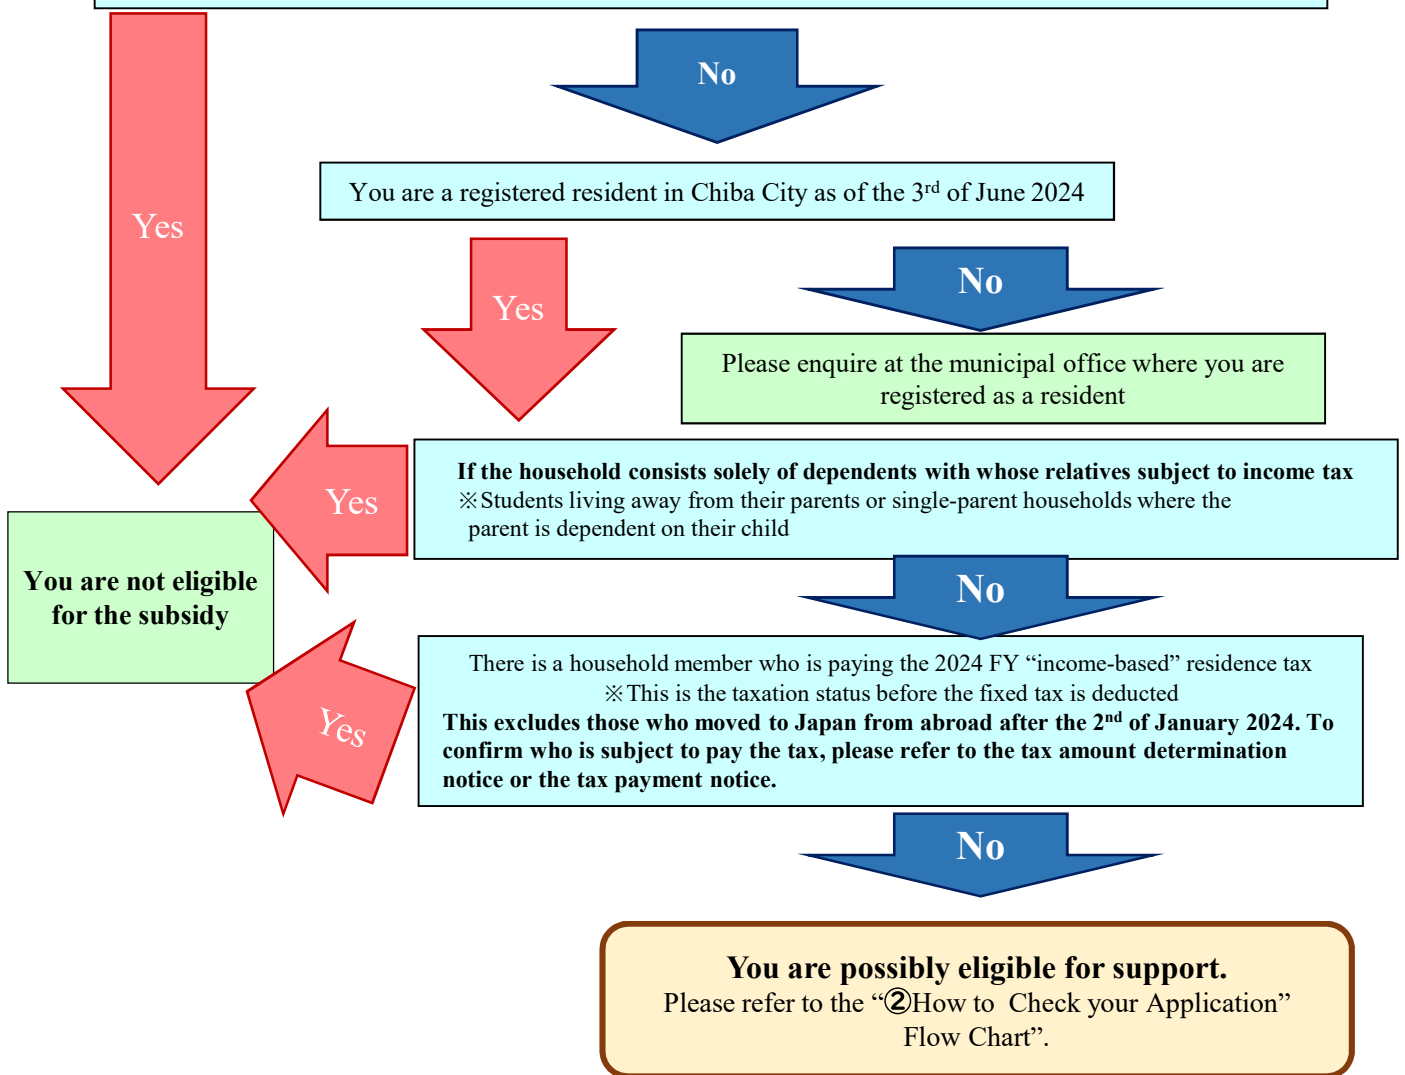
No

Yes

You are a registered resident in Chiba City as of the 3$^{rd}$ of June 2024

Yes

No

Please enquire at the municipal office where you are registered as a resident

Yes

If the household consists solely of dependents with whose relatives subject to income tax
※Students living away from their parents or single-parent households where the parent is dependent on their child

You are not eligible for the subsidy

No

Yes

There is a household member who is paying the 2024 FY “income-based” residence tax
※This is the taxation status before the fixed tax is deducted
This excludes those who moved to Japan from abroad after the 2$^{nd}$ of January 2024. To confirm who is subject to pay the tax, please refer to the tax amount determination notice or the tax payment notice.

No

You are possibly eligible for support.
Please refer to the “②How to Check your Application” Flow Chart”.